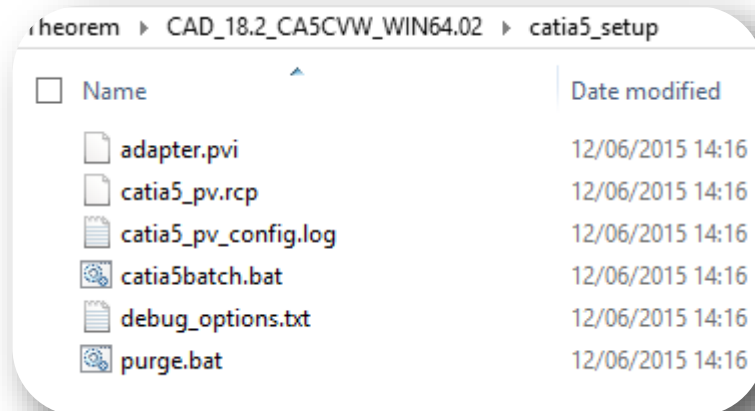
heorem ▸ CAD_18.2_CA5CVW_WIN64.02 ▸ catia5_setup

| Name | Date modified |
|---|---|
| adapter.pvi | 12/06/2015 14:16 |
| catia5_pv.rcp | 12/06/2015 14:16 |
| catia5_pv_config.log | 12/06/2015 14:16 |
| catia5batch.bat | 12/06/2015 14:16 |
| debug_options.txt | 12/06/2015 14:16 |
| purge.bat | 12/06/2015 14:16 |